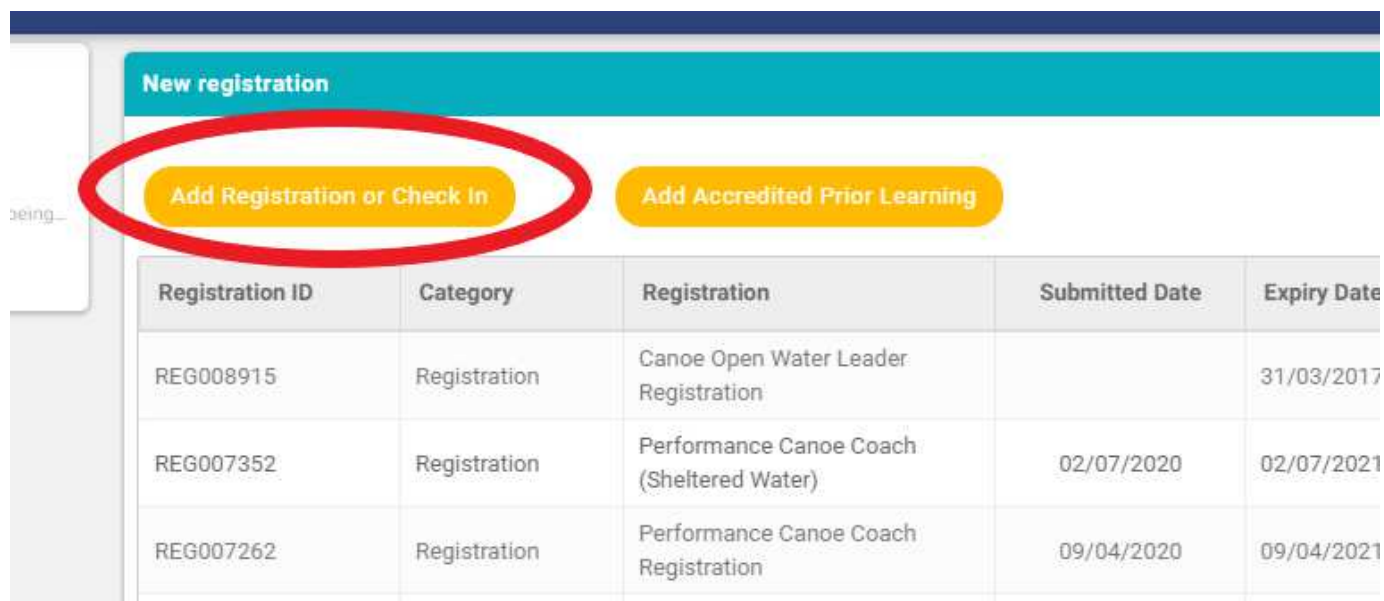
being...

New registration

Add Registration or Check In

Add Accredited Prior Learning

| Registration ID | Category | Registration | Submitted Date | Expiry Date |
|---|---|---|---|---|
| REG008915 | Registration | Canoe Open Water Leader Registration | | 31/03/2017 |
| REG007352 | Registration | Performance Canoe Coach (Sheltered Water) | 02/07/2020 | 02/07/2021 |
| REG007262 | Registration | Performance Canoe Coach Registration | 09/04/2020 | 09/04/2021 |